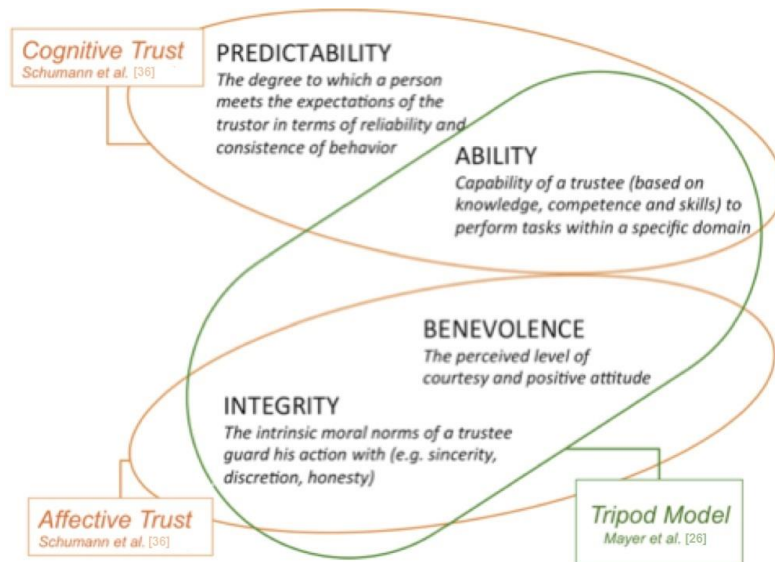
Cognitive Trust
Schumann et al. [36]

PREDICTABILITY
The degree to which a person meets the expectations of the trustor in terms of reliability and consistence of behavior

ABILITY
Capability of a trustee (based on knowledge, competence and skills) to perform tasks within a specific domain

BENEVOLENCE
The perceived level of courtesy and positive attitude

INTEGRITY
The intrinsic moral norms of a trustee guard his action with (e.g. sincerity, discretion, honesty)

Affective Trust
Schumann et al. [36]

Tripod Model
Mayer et al. [26]